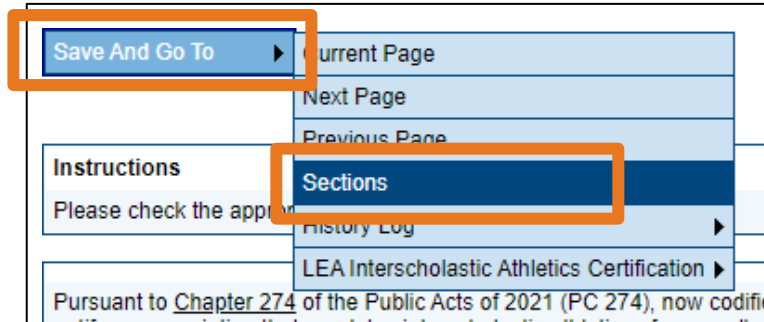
Save And Go To

Current Page

Next Page

Previous Page

Sections

History Log

LEA Interscholastic Athletics Certification

Instructions

Please check the appro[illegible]

Pursuant to Chapter 274 of the Public Acts of 2021 (PC 274), now codifi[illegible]